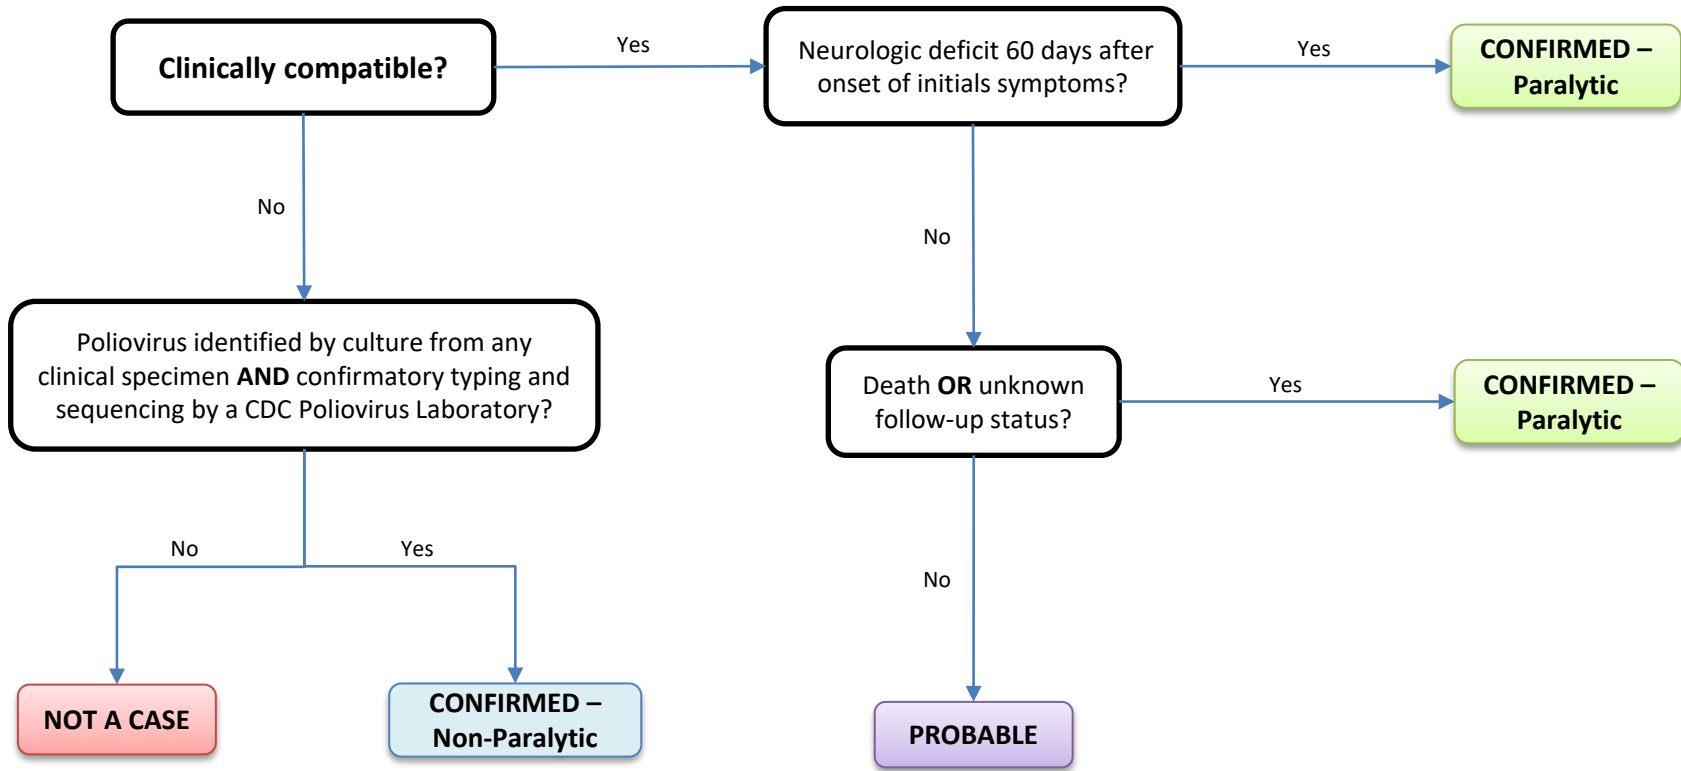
Clinically compatible?

Yes

Neurologic deficit 60 days after onset of initials symptoms?

Yes

CONFIRMED – Paralytic

No

No

Poliovirus identified by culture from any clinical specimen **AND** confirmatory typing and sequencing by a CDC Poliovirus Laboratory?

Death **OR** unknown follow-up status?

Yes

CONFIRMED – Paralytic

No

Yes

No

NOT A CASE

CONFIRMED – Non-Paralytic

PROBABLE